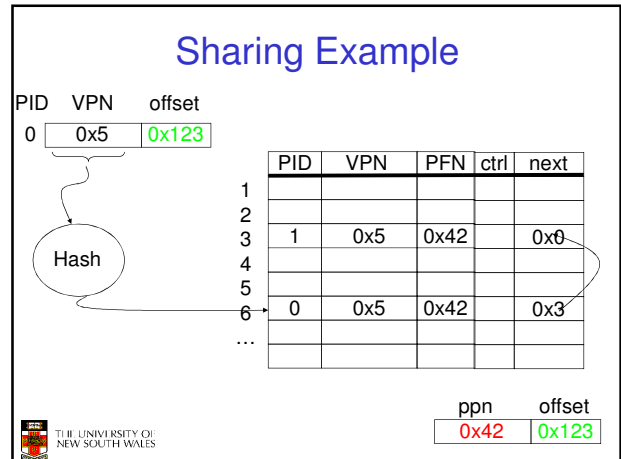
Sharing Example

| PID | VPN | offset |
|---|---|---|
| 0 | 0x5 | 0x123 |

Hash

| | PID | VPN | PFN | ctrl | next |
|---|---|---|---|---|---|
| 1 | | | | | |
| 2 | | | | | |
| 3 | 1 | 0x5 | 0x42 | | 0x0 |
| 4 | | | | | |
| 5 | | | | | |
| 6 | 0 | 0x5 | 0x42 | | 0x3 |
| … | | | | | |

| ppn | offset |
|---|---|
| 0x42 | 0x123 |

THE UNIVERSITY OF NEW SOUTH WALES